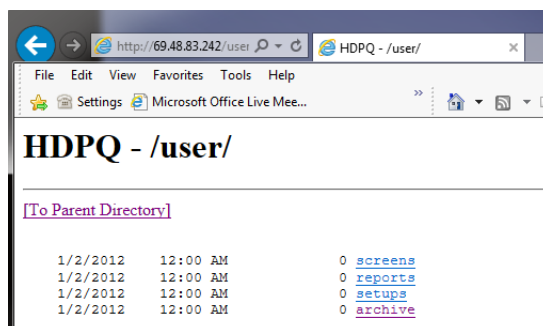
http://69.48.83.242/user

HDPQ - /user/

File Edit View Favorites Tools Help

Settings Microsoft Office Live Mee...

HDPQ - /user/

[To Parent Directory]

1/2/2012 12:00 AM 0 screens
1/2/2012 12:00 AM 0 reports
1/2/2012 12:00 AM 0 setups
1/2/2012 12:00 AM 0 archive